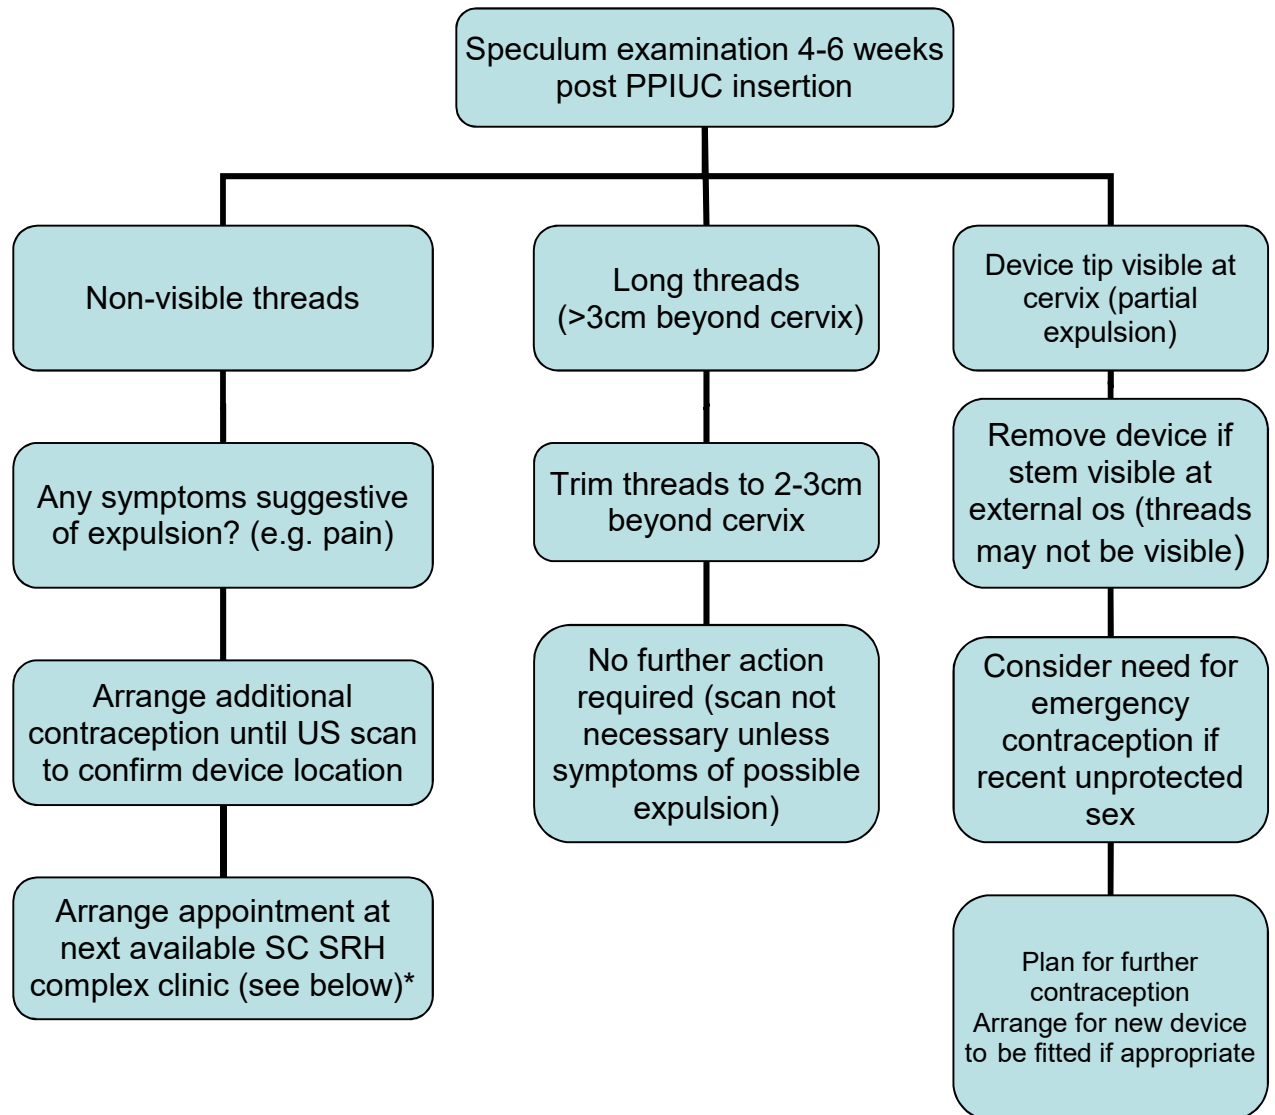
Speculum examination 4-6 weeks post PPIUC insertion

Non-visible threads

Any symptoms suggestive of expulsion? (e.g. pain)

Arrange additional contraception until US scan to confirm device location

Arrange appointment at next available SC SRH complex clinic (see below)*

Long threads (>3cm beyond cervix)

Trim threads to 2-3cm beyond cervix

No further action required (scan not necessary unless symptoms of possible expulsion)

Device tip visible at cervix (partial expulsion)

Remove device if stem visible at external os (threads may not be visible)

Consider need for emergency contraception if recent unprotected sex

Plan for further contraception
Arrange for new device to be fitted if appropriate